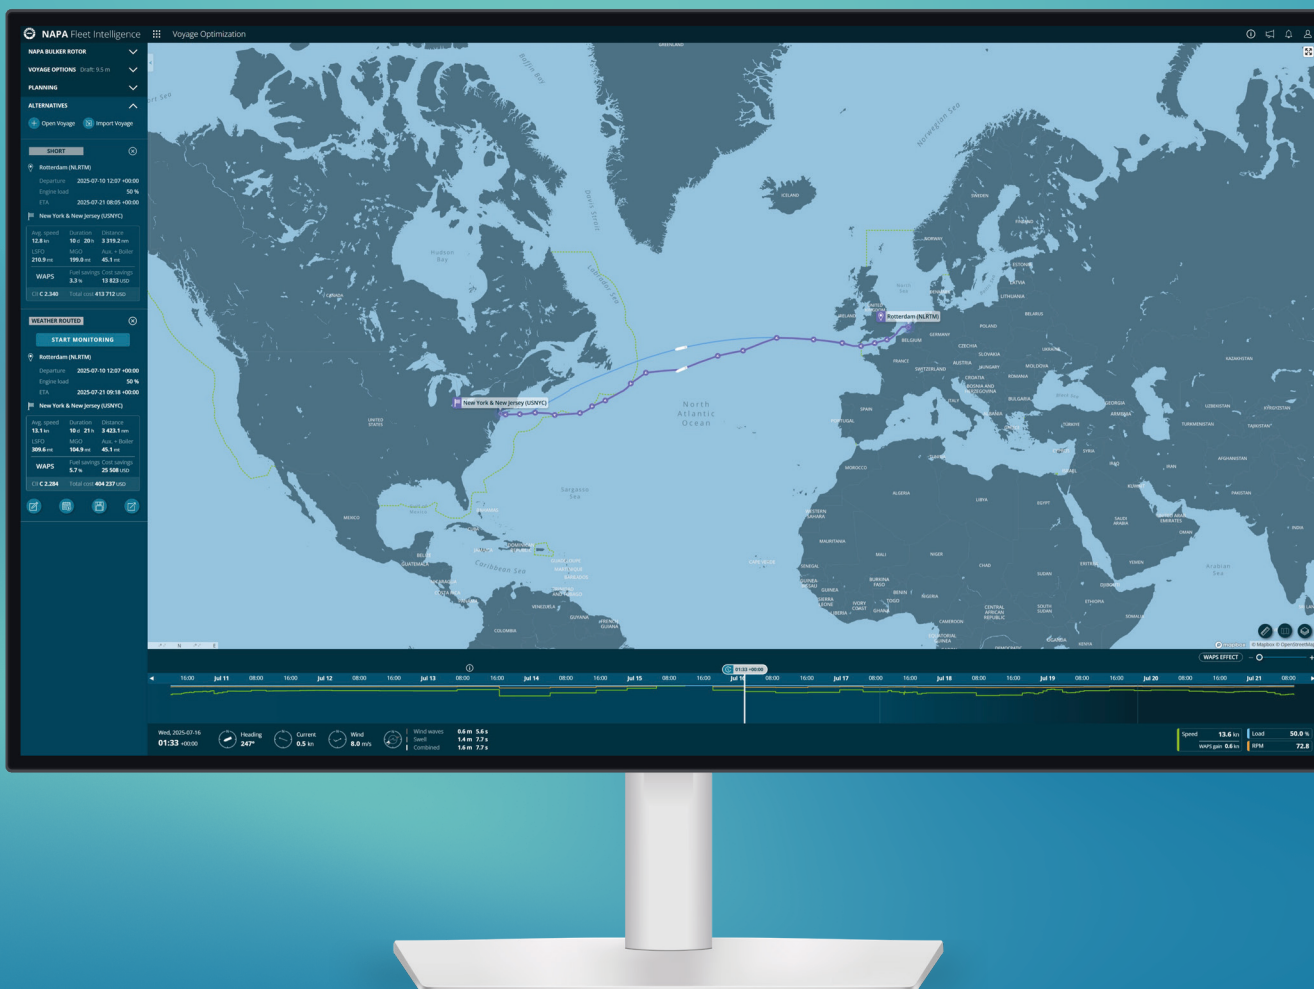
NAPA Fleet Intelligence Voyage Optimization

NAPA BULKER ROTOR
VOYAGE OPTIONS Draft: 9.5 m
PLANNING
ALTERNATIVES
Open Voyage Import Voyage

SHORT
Rotterdam (NLRTM)
Departure 2025-07-10 12:07 +00:00
Engine load 50 %
ETA 2025-07-21 08:05 +00:00
New York & New Jersey (USNYC)
Avg. speed 12.8 kn Duration 10 d 20 h Distance 3 319.2 nm
LSFO 210.9 mt MGO 199.0 mt Aux. + Boiler 45.1 mt
WAPS Fuel savings 3.3 % Cost savings 13 823 USD
CII C 2.340 Total cost 413 712 USD

WEATHER ROUTED
START MONITORING
Rotterdam (NLRTM)
Departure 2025-07-10 12:07 +00:00
Engine load 50 %
ETA 2025-07-21 09:18 +00:00
New York & New Jersey (USNYC)
Avg. speed 13.1 kn Duration 10 d 21 h Distance 3 423.1 nm
LSFO 309.6 mt MGO 104.9 mt Aux. + Boiler 45.1 mt
WAPS Fuel savings 5.7 % Cost savings 25 508 USD
CII C 2.284 Total cost 404 237 USD

Rotterdam (NLRTM)
New York & New Jersey (USNYC)
North Atlantic Ocean
Sargasso Sea
Caribbean Sea
Norwegian Sea
Baffin Bay
Davis Strait
Hudson Bay
Labrador Sea
Arabian Sea
GREENLAND
ICELAND
CANADA
UNITED STATES
MEXICO
CUBA
GUATEMALA
VENEZUELA
COLOMBIA
GUYANA
NORWAY
SWEDEN
FINLAND
ESTONIA
LATVIA
LITHUANIA
BELARUS
POLAND
GERMANY
BELGIUM
FRANCE
IRELAND
SPAIN
PORTUGAL
SWITZERLAND
AUSTRIA
CZECHIA
SLOVAKIA
HUNGARY
ROMANIA
MOLDOVA
UKRAINE
CROATIA
BOSNIA AND HERZEGOVINA
BULGARIA
TÜRKIYE
GEORGIA
ARMENIA
KAZAKHSTAN
UZBEKISTAN
TURKMENISTAN
TAJIKISTAN
KYRGYZSTAN
AFGHANISTAN
PAKISTAN
INDIA
IRAN
IRAQ
SYRIA
KUWAIT
SAUDI ARABIA
UNITED ARAB EMIRATES
OMAN
YEMEN
ERITREA
DJIBOUTI
ETHIOPIA
SOMALIA
KENYA
SUDAN
SOUTH SUDAN
EGYPT
LIBYA
ALGERIA
MOROCCO
WESTERN SAHARA
MAURITANIA
MALI
NIGER
CHAD
SENEGAL
GUINEA
GUINEA-BISSAU
SIERRA LEONE
LIBERIA
IVORY COAST
GHANA
TOGO
BENIN
BURKINA FASO
NIGERIA
CAMEROON
CENTRAL AFRICAN REPUBLIC
EQUATORIAL GUINEA
UGANDA
CAPE VERDE
© Mapbox © OpenStreetMap

WAPS EFFECT
01:33 +00:00
16:00 Jul 11 08:00 16:00 Jul 12 08:00 16:00 Jul 13 08:00 16:00 Jul 14 08:00 16:00 Jul 15 08:00 16:00 Jul 16 08:00 16:00 Jul 17 08:00 16:00 Jul 18 08:00 16:00 Jul 19 08:00 16:00 Jul 20 08:00 16:00 Jul 21 08:00

Wed, 2025-07-16 01:33 +00:00
Heading 247°
Current 0.5 kn
Wind 8.0 m/s
Wind waves 0.6 m 5.6 s
Swell 1.4 m 7.7 s
Combined 1.6 m 7.7 s
Speed 13.6 kn
WAPS gain 0.6 kn
Load 50.0 %
RPM 72.8